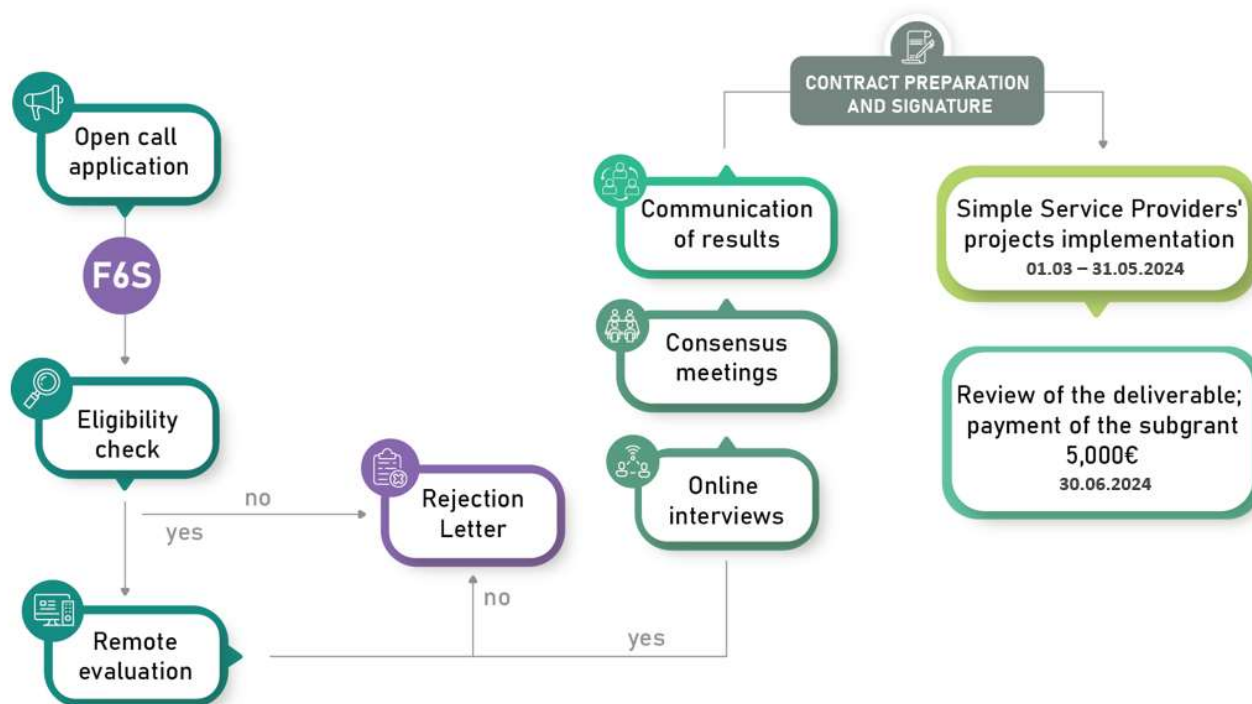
Open call application

F6S

Eligibility check

no

yes

Rejection Letter

Remote evaluation

no

yes

Online interviews

Consensus meetings

Communication of results

CONTRACT PREPARATION AND SIGNATURE

Simple Service Providers' projects implementation
01.03 – 31.05.2024

Review of the deliverable; payment of the subgrant 5,000€
30.06.2024